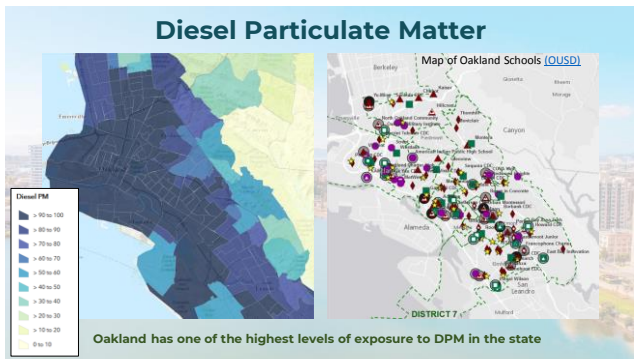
Diesel Particulate Matter

Diesel PM
> 90 to 100
> 80 to 90
> 70 to 80
> 60 to 70
> 50 to 60
> 40 to 50
> 30 to 40
> 20 to 30
> 10 to 20
0 to 10

Map of Oakland Schools (OUSD)

Berkeley
Canyon
Alameda
San Leandro
DISTRICT 7

Oakland has one of the highest levels of exposure to DPM in the state